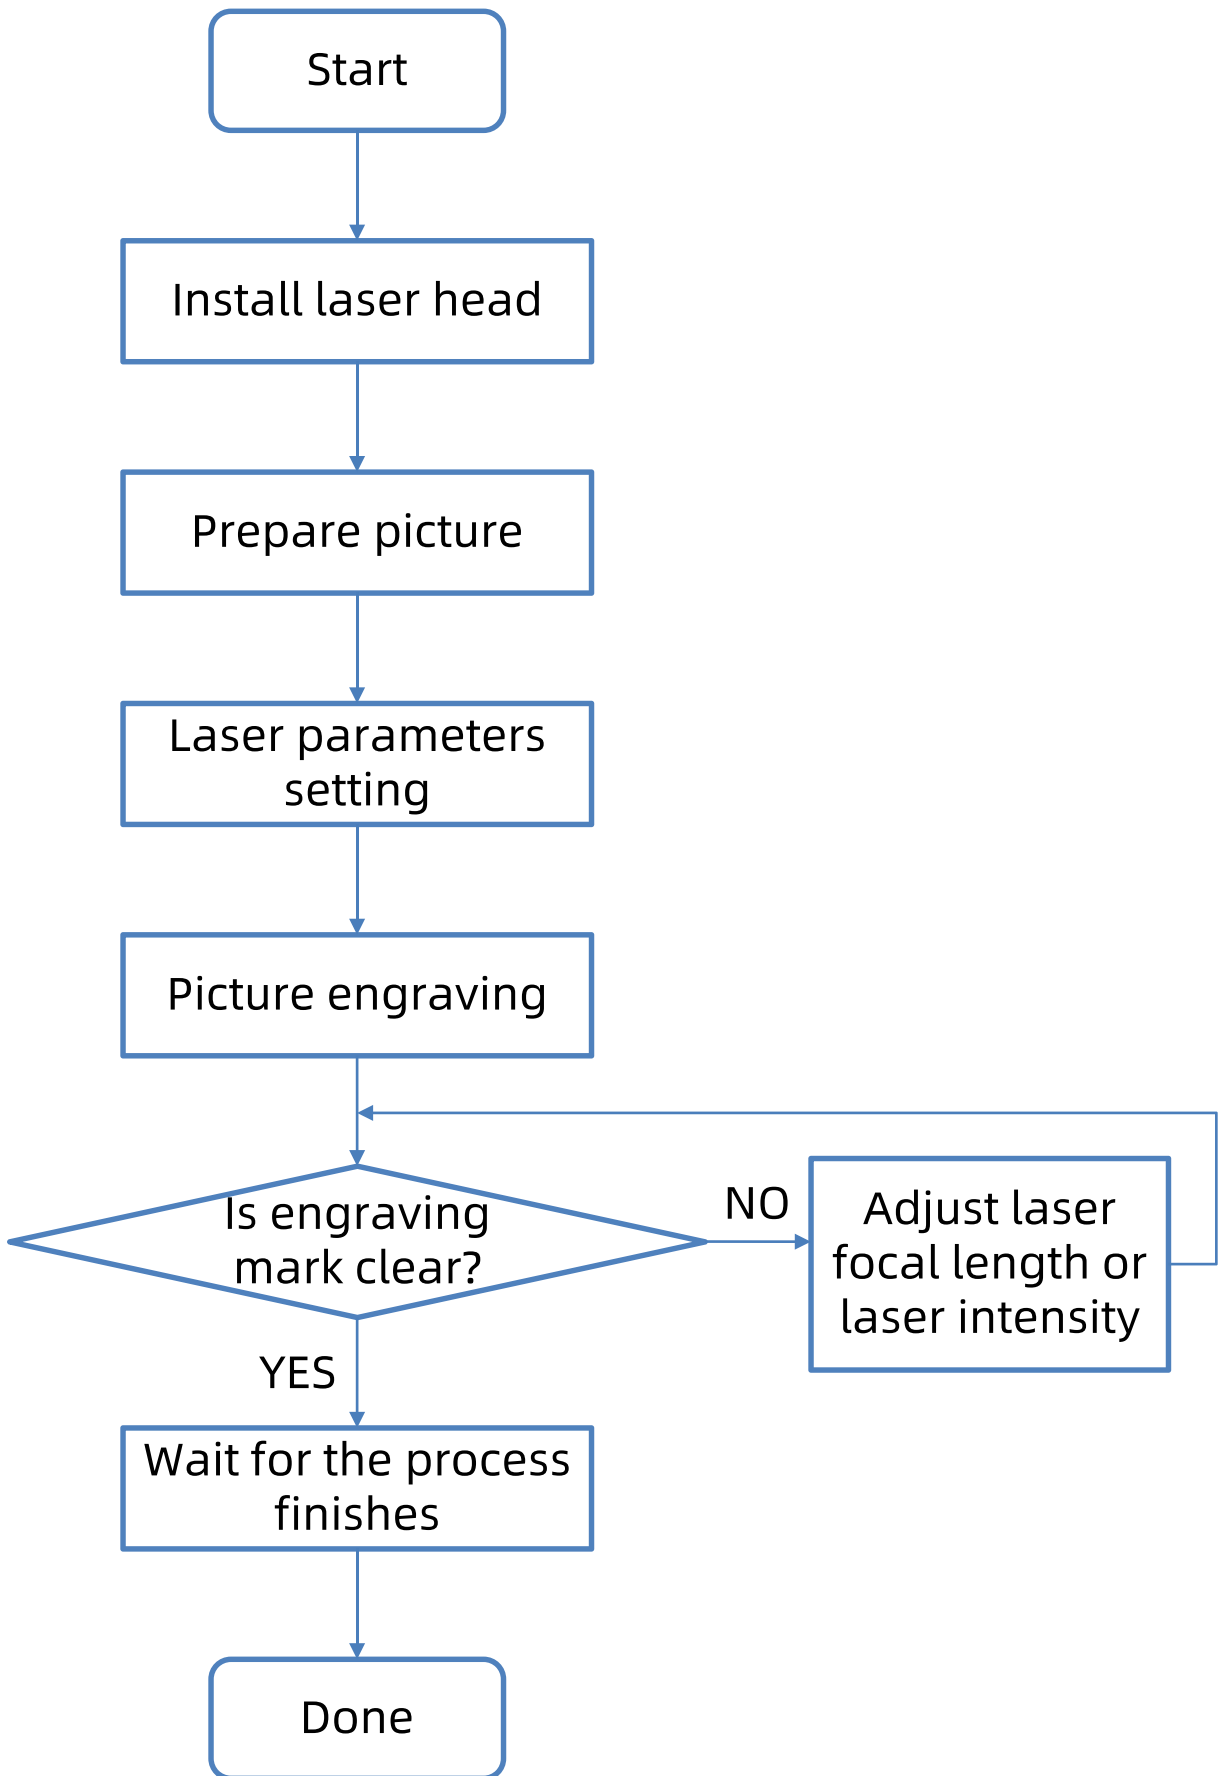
Start

Install laser head

Prepare picture

Laser parameters setting

Picture engraving

Is engraving mark clear?

NO

Adjust laser focal length or laser intensity

YES

Wait for the process finishes

Done